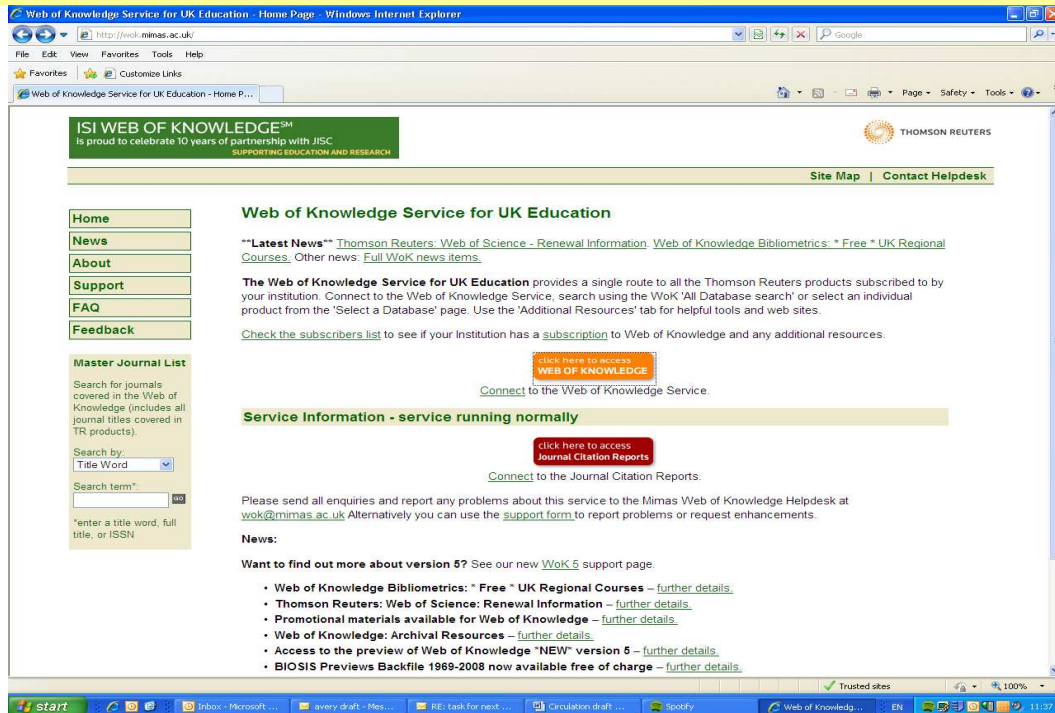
Web of Knowledge Service for UK Education - Home Page - Windows Internet Explorer

http://wok.mimas.ac.uk/

Google

File Edit View Favorites Tools Help

Favorites Customize Links

Web of Knowledge Service for UK Education - Home P...

Page Safety Tools

ISI WEB OF KNOWLEDGE℠
is proud to celebrate 10 years of partnership with JISC
SUPPORTING EDUCATION AND RESEARCH

THOMSON REUTERS

Site Map | Contact Helpdesk

Home
News
About
Support
FAQ
Feedback

Master Journal List

Search for journals covered in the Web of Knowledge (includes all journal titles covered in TR products).

Search by:
Title Word

Search term*:

GO

*enter a title word, full title, or ISSN

Web of Knowledge Service for UK Education

**Latest News** Thomson Reuters: Web of Science - Renewal Information. Web of Knowledge Bibliometrics: * Free * UK Regional Courses. Other news: Full WoK news items.

The Web of Knowledge Service for UK Education provides a single route to all the Thomson Reuters products subscribed to by your institution. Connect to the Web of Knowledge Service, search using the WoK 'All Database search' or select an individual product from the 'Select a Database' page. Use the 'Additional Resources' tab for helpful tools and web sites.

Check the subscribers list to see if your Institution has a subscription to Web of Knowledge and any additional resources.

click here to access
WEB OF KNOWLEDGE

Connect to the Web of Knowledge Service.

Service Information - service running normally

click here to access
Journal Citation Reports

Connect to the Journal Citation Reports.

Please send all enquiries and report any problems about this service to the Mimas Web of Knowledge Helpdesk at wok@mimas.ac.uk Alternatively you can use the support form to report problems or request enhancements.

News:

Want to find out more about version 5? See our new WoK 5 support page.

• Web of Knowledge Bibliometrics: * Free * UK Regional Courses – further details.
• Thomson Reuters: Web of Science: Renewal Information – further details.
• Promotional materials available for Web of Knowledge – further details.
• Web of Knowledge: Archival Resources – further details.
• Access to the preview of Web of Knowledge *NEW* version 5 – further details.
• BIOSIS Previews Backfile 1969-2008 now available free of charge – further details.

Trusted sites 100%

start Inbox - Microsoft ... avery draft - Mes... RE: task for next ... Circulation draft ... Spotify Web of Knowledg... EN 11:37